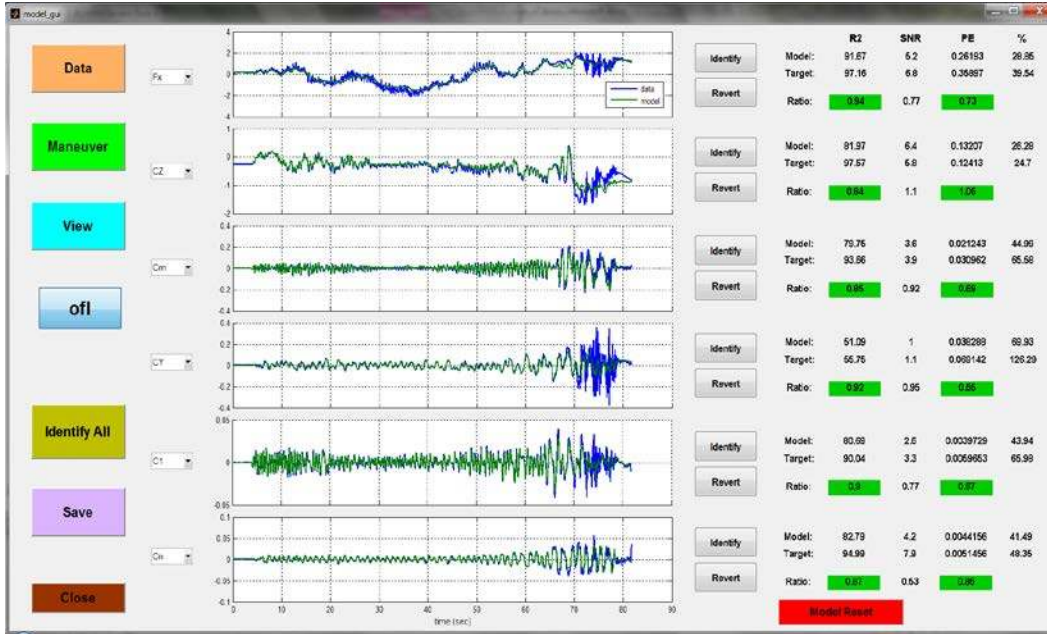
model_gui

Data

Maneuver

View

ofl

Identify All

Save

Close

Fx

CZ

Cm

CY

Cl

Cn

2
0
-2
data
model

1
0
-1
-2

0.4
0.2
0
-0.2
-0.4

0.4
0.2
0
-0.2
-0.4

0.05
0
-0.05

0.1
0.05
0
-0.05
-0.1

0 10 20 30 40 50 60 70 80 90
time (sec)

Identify
Revert

| | R2 | SNR | PE | % |
|---|---|---|---|---|
| Model: | 91.67 | 5.2 | 0.26193 | 28.85 |
| Target: | 97.16 | 6.8 | 0.35897 | 39.54 |
| Ratio: | 0.94 | 0.77 | 0.73 | |
| Model: | 81.97 | 6.4 | 0.13207 | 26.28 |
| Target: | 97.57 | 6.8 | 0.12413 | 24.7 |
| Ratio: | 0.84 | 1.1 | 1.06 | |
| Model: | 79.75 | 3.6 | 0.021243 | 44.96 |
| Target: | 93.86 | 3.9 | 0.030962 | 65.58 |
| Ratio: | 0.85 | 0.92 | 0.69 | |
| Model: | 51.09 | 1 | 0.038288 | 69.93 |
| Target: | 55.75 | 1.1 | 0.068142 | 126.29 |
| Ratio: | 0.92 | 0.95 | 0.56 | |
| Model: | 80.68 | 2.6 | 0.0039729 | 43.94 |
| Target: | 90.04 | 3.3 | 0.0059653 | 65.99 |
| Ratio: | 0.9 | 0.77 | 0.67 | |
| Model: | 82.79 | 4.2 | 0.0044156 | 41.49 |
| Target: | 94.99 | 7.9 | 0.0051456 | 48.35 |
| Ratio: | 0.87 | 0.53 | 0.86 | |

Model Reset